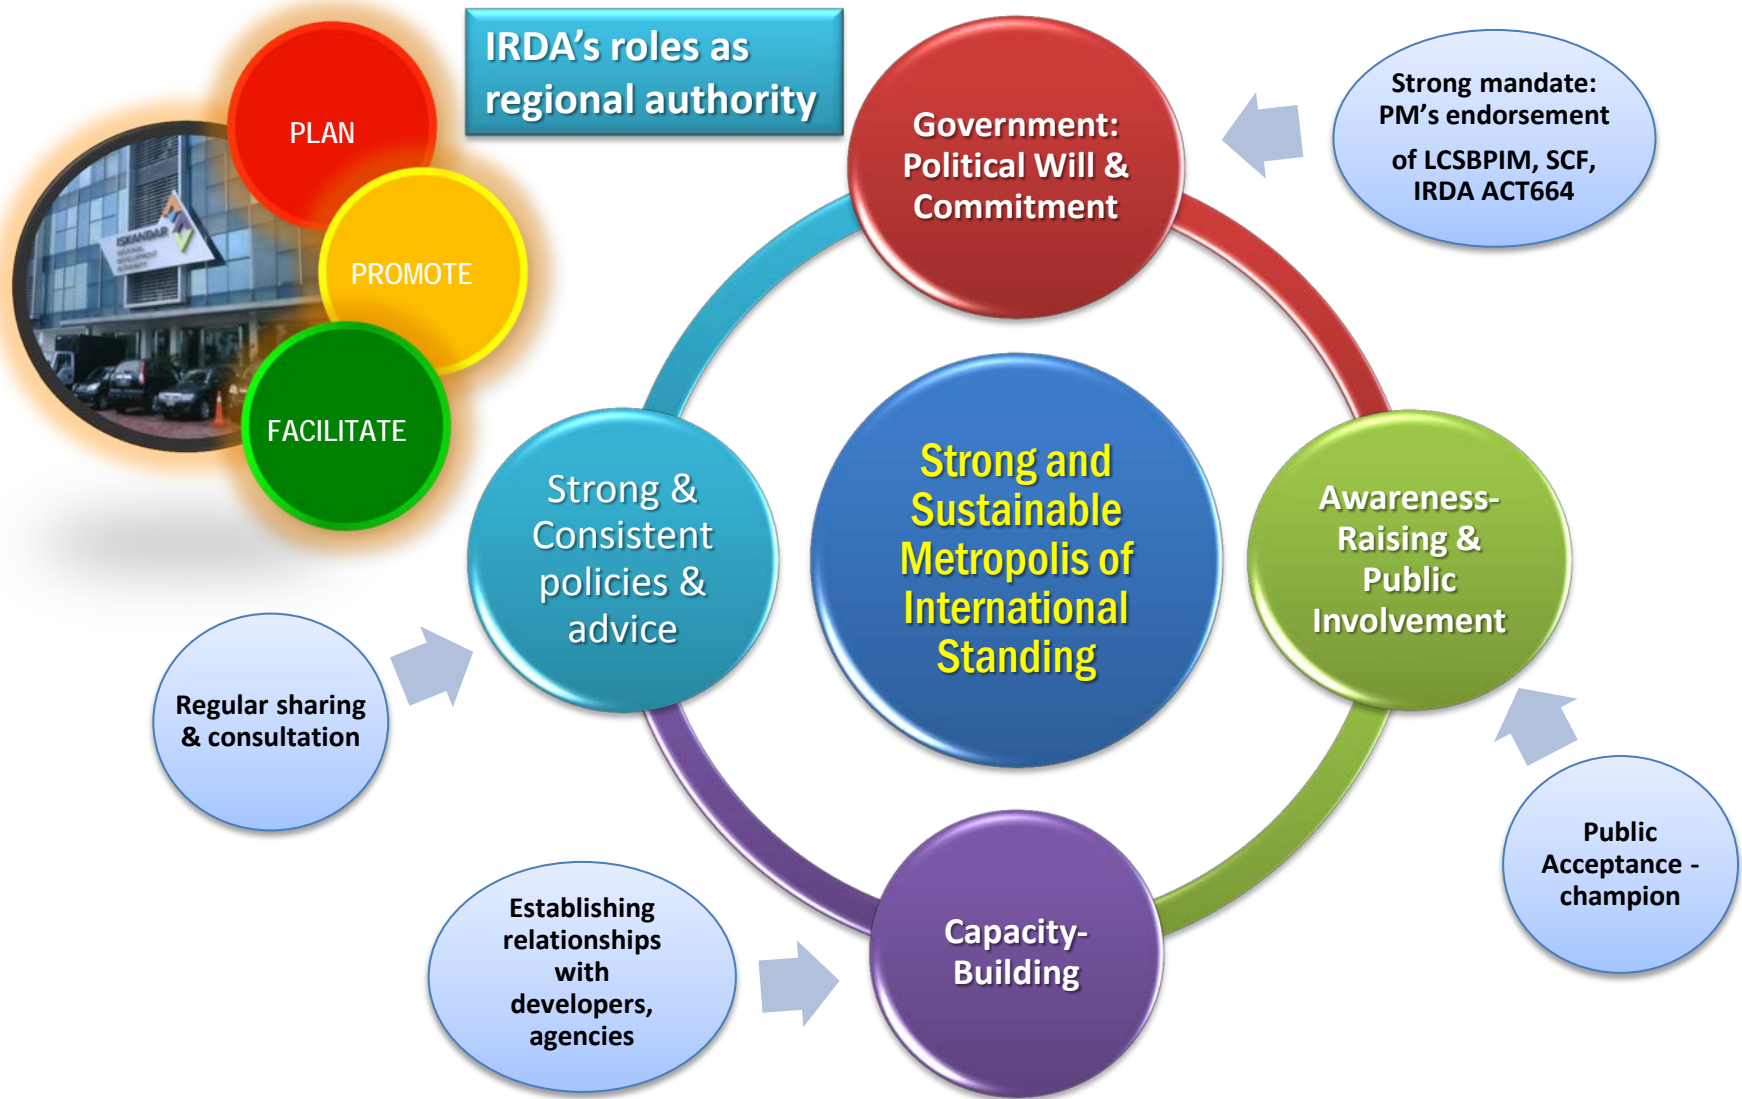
IRDA's roles as regional authority

PLAN

PROMOTE

FACILITATE

ISKANDAR

Government: Political Will & Commitment

Strong mandate: PM's endorsement

of LCSBPIM, SCF, IRDA ACT664

Strong and Sustainable Metropolis of International Standing

Strong & Consistent policies & advice

Awareness-Raising & Public Involvement

Regular sharing & consultation

Public Acceptance - champion

Establishing relationships with developers, agencies

Capacity-Building